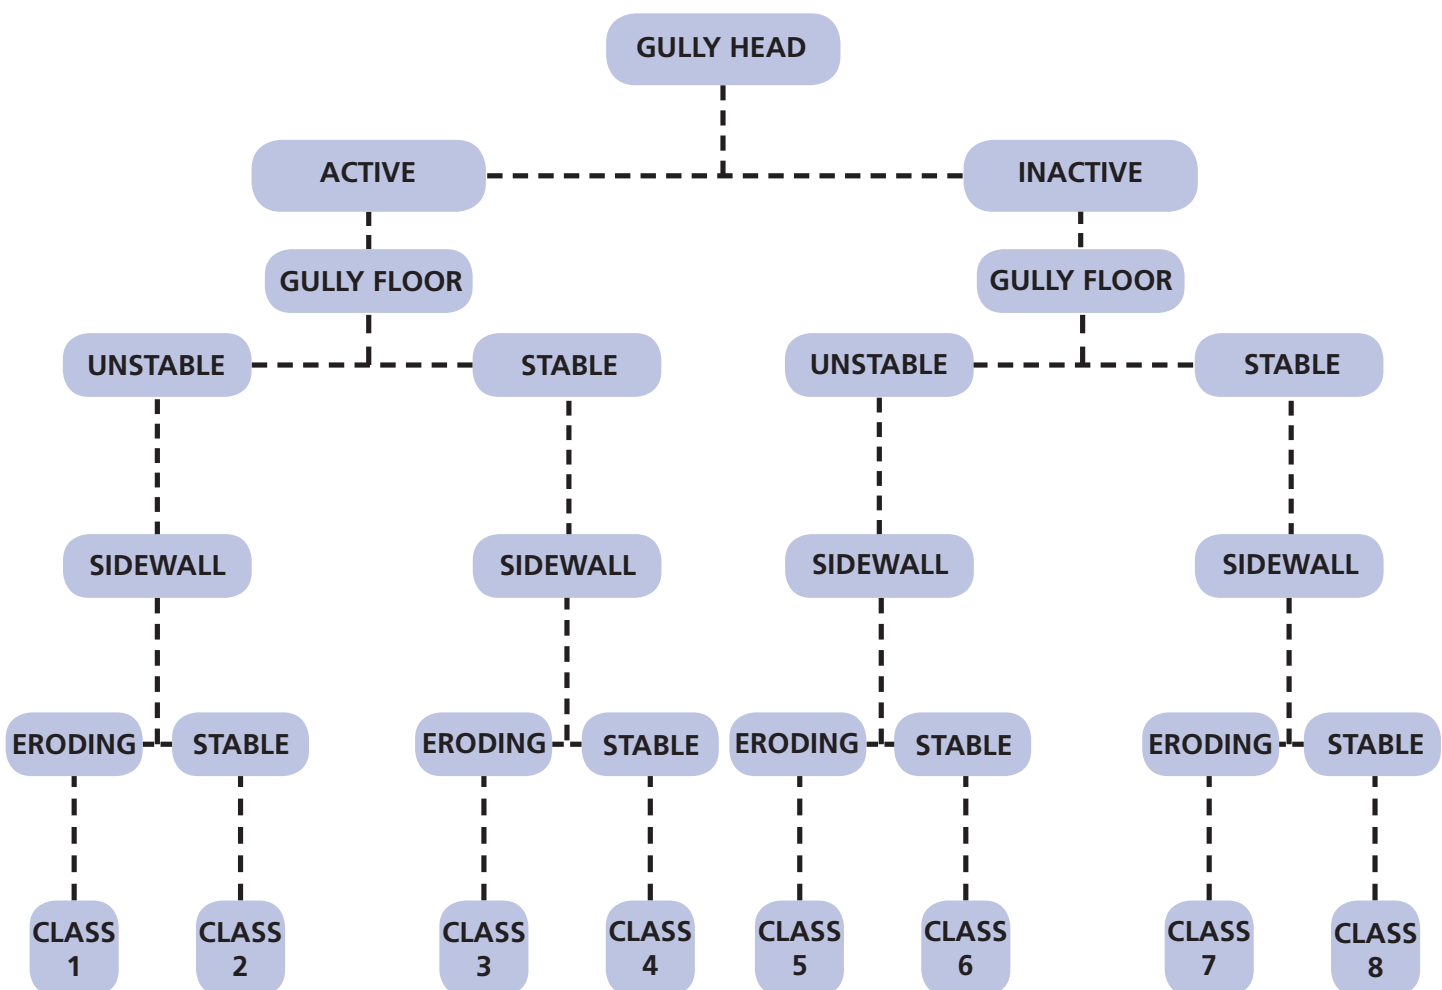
GULLY HEAD

ACTIVE

INACTIVE

GULLY FLOOR

GULLY FLOOR

UNSTABLE

STABLE

UNSTABLE

STABLE

SIDEWALL

SIDEWALL

SIDEWALL

SIDEWALL

ERODING

STABLE

ERODING

STABLE

ERODING

STABLE

ERODING

STABLE

CLASS 1

CLASS 2

CLASS 3

CLASS 4

CLASS 5

CLASS 6

CLASS 7

CLASS 8